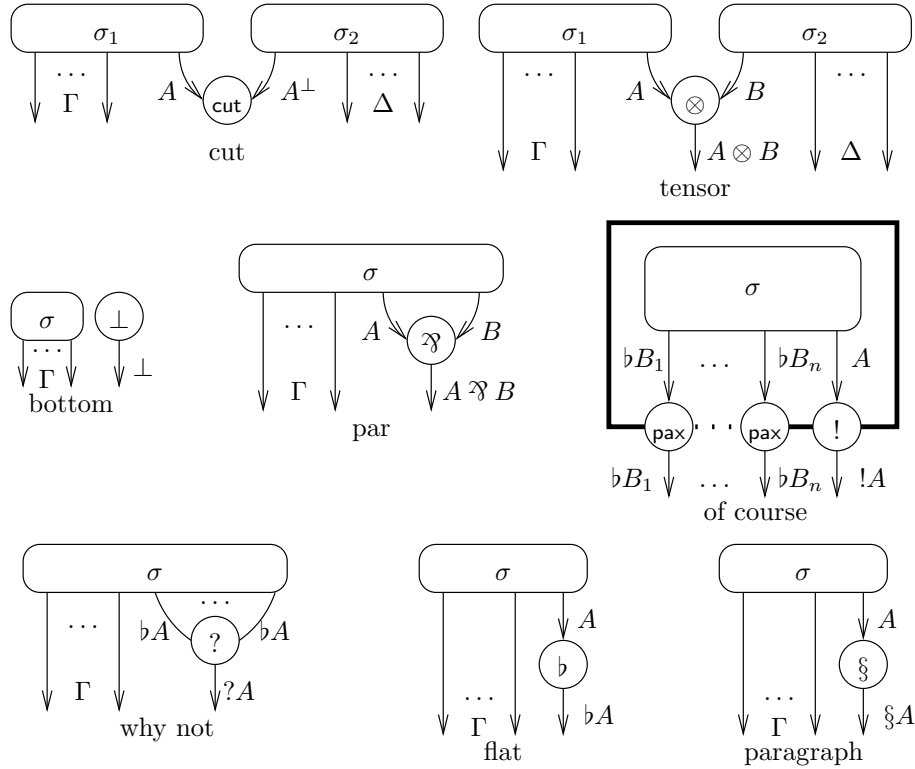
$\sigma_1$ $\sigma_2$
$\dots$ $\Gamma$ $A$ cut $A^\perp$ $\dots$ $\Delta$
cut

$\sigma_1$ $\sigma_2$
$\dots$ $A$ $\otimes$ $B$ $\dots$
$\Gamma$ $A \otimes B$ $\Delta$
tensor

$\sigma$ $\perp$
$\dots$ $\Gamma$ $\perp$
bottom

$\sigma$
$\dots$ $A$ $⅋$ $B$
$\Gamma$ $A ⅋ B$
par

$\sigma$
$\flat B_1$ $\dots$ $\flat B_n$ $A$
pax $\dots$ pax !
$\flat B_1$ $\dots$ $\flat B_n$ $!A$
of course

$\sigma$
$\dots$ $\dots$
$\flat A$ ? $\flat A$
$\Gamma$ $?A$
why not

$\sigma$
$A$
$\flat$
$\dots$ $\Gamma$ $\flat A$
flat

$\sigma$
$A$
§
$\dots$ $\Gamma$ $§A$
paragraph